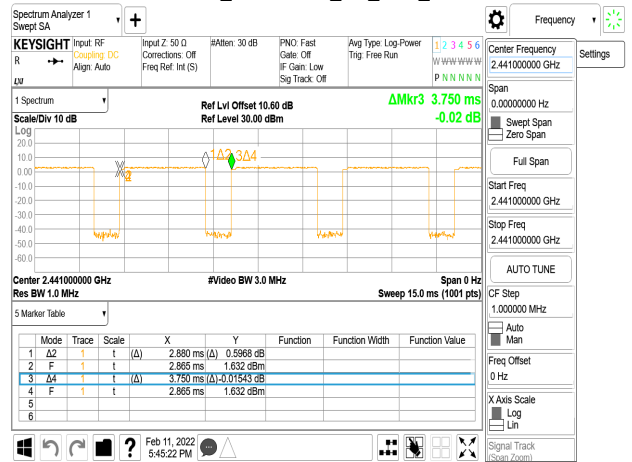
Spectrum Analyzer 1
Swept SA

Frequency

KEYSIGHT Input: RF
Coupling: DC
Align: Auto

Input Z: 50 Ω
Corrections: Off
Freq Ref: Int (S)

#Atten: 30 dB

PNO: Fast
Gate: Off
IF Gain: Low
Sig Track: Off

Avg Type: Log-Power
Trig: Free Run

1 2 3 4 5 6
W W W W W W
P N N N N N

Center Frequency
2.441000000 GHz

Settings

1 Spectrum

Scale/Div 10 dB

Ref Lvl Offset 10.60 dB
Ref Level 30.00 dBm

ΔMkr3 3.750 ms
-0.02 dB

Log
20.0
10.0
0.00
-10.0
-20.0
-30.0
-40.0
-50.0
-60.0
-70.0

X2
1Δ2 3Δ4

Center 2.441000000 GHz
Res BW 1.0 MHz

#Video BW 3.0 MHz

Span 0 Hz
Sweep 15.0 ms (1001 pts)

Span
0.00000000 Hz

Swept Span
Zero Span

Full Span

Start Freq
2.441000000 GHz

Stop Freq
2.441000000 GHz

AUTO TUNE

CF Step
1.000000 MHz

Auto
Man

Freq Offset
0 Hz

X Axis Scale
Log
Lin

Signal Track
(Span Zoom)

5 Marker Table

| | Mode | Trace | Scale | X | Y | Function | Function Width | Function Value |
|---|---|---|---|---|---|---|---|---|
| 1 | Δ2 | 1 | t | (Δ) 2.880 ms | (Δ) 0.5968 dB | | | |
| 2 | F | 1 | t | 2.865 ms | 1.632 dBm | | | |
| 3 | Δ4 | 1 | t | (Δ) 3.750 ms | (Δ) -0.01543 dB | | | |
| 4 | F | 1 | t | 2.865 ms | 1.632 dBm | | | |
| 5 | | | | | | | | |
| 6 | | | | | | | | |

Feb 11, 2022
5:45:22 PM